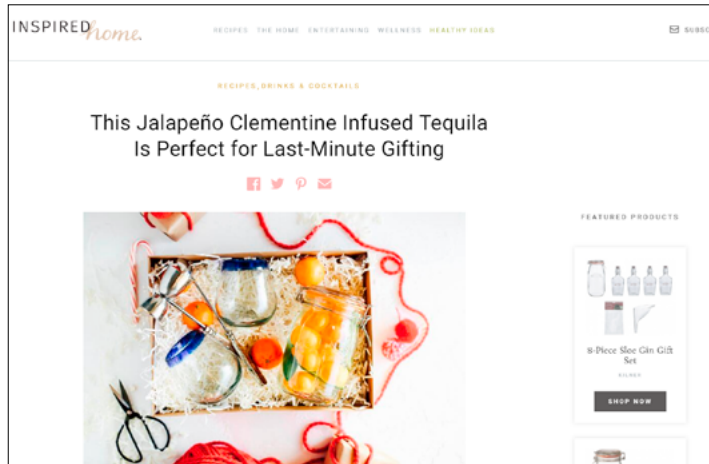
INSPIRED home.

RECIPES THE HOME ENTERTAINING WELLNESS HEALTHY IDEAS

SUBSC

RECIPES, DRINKS & COCKTAILS

This Jalapeño Clementine Infused Tequila Is Perfect for Last-Minute Gifting

FEATURED PRODUCTS

8-Piece Sloe Gin Gift Set

KILNER

SHOP NOW